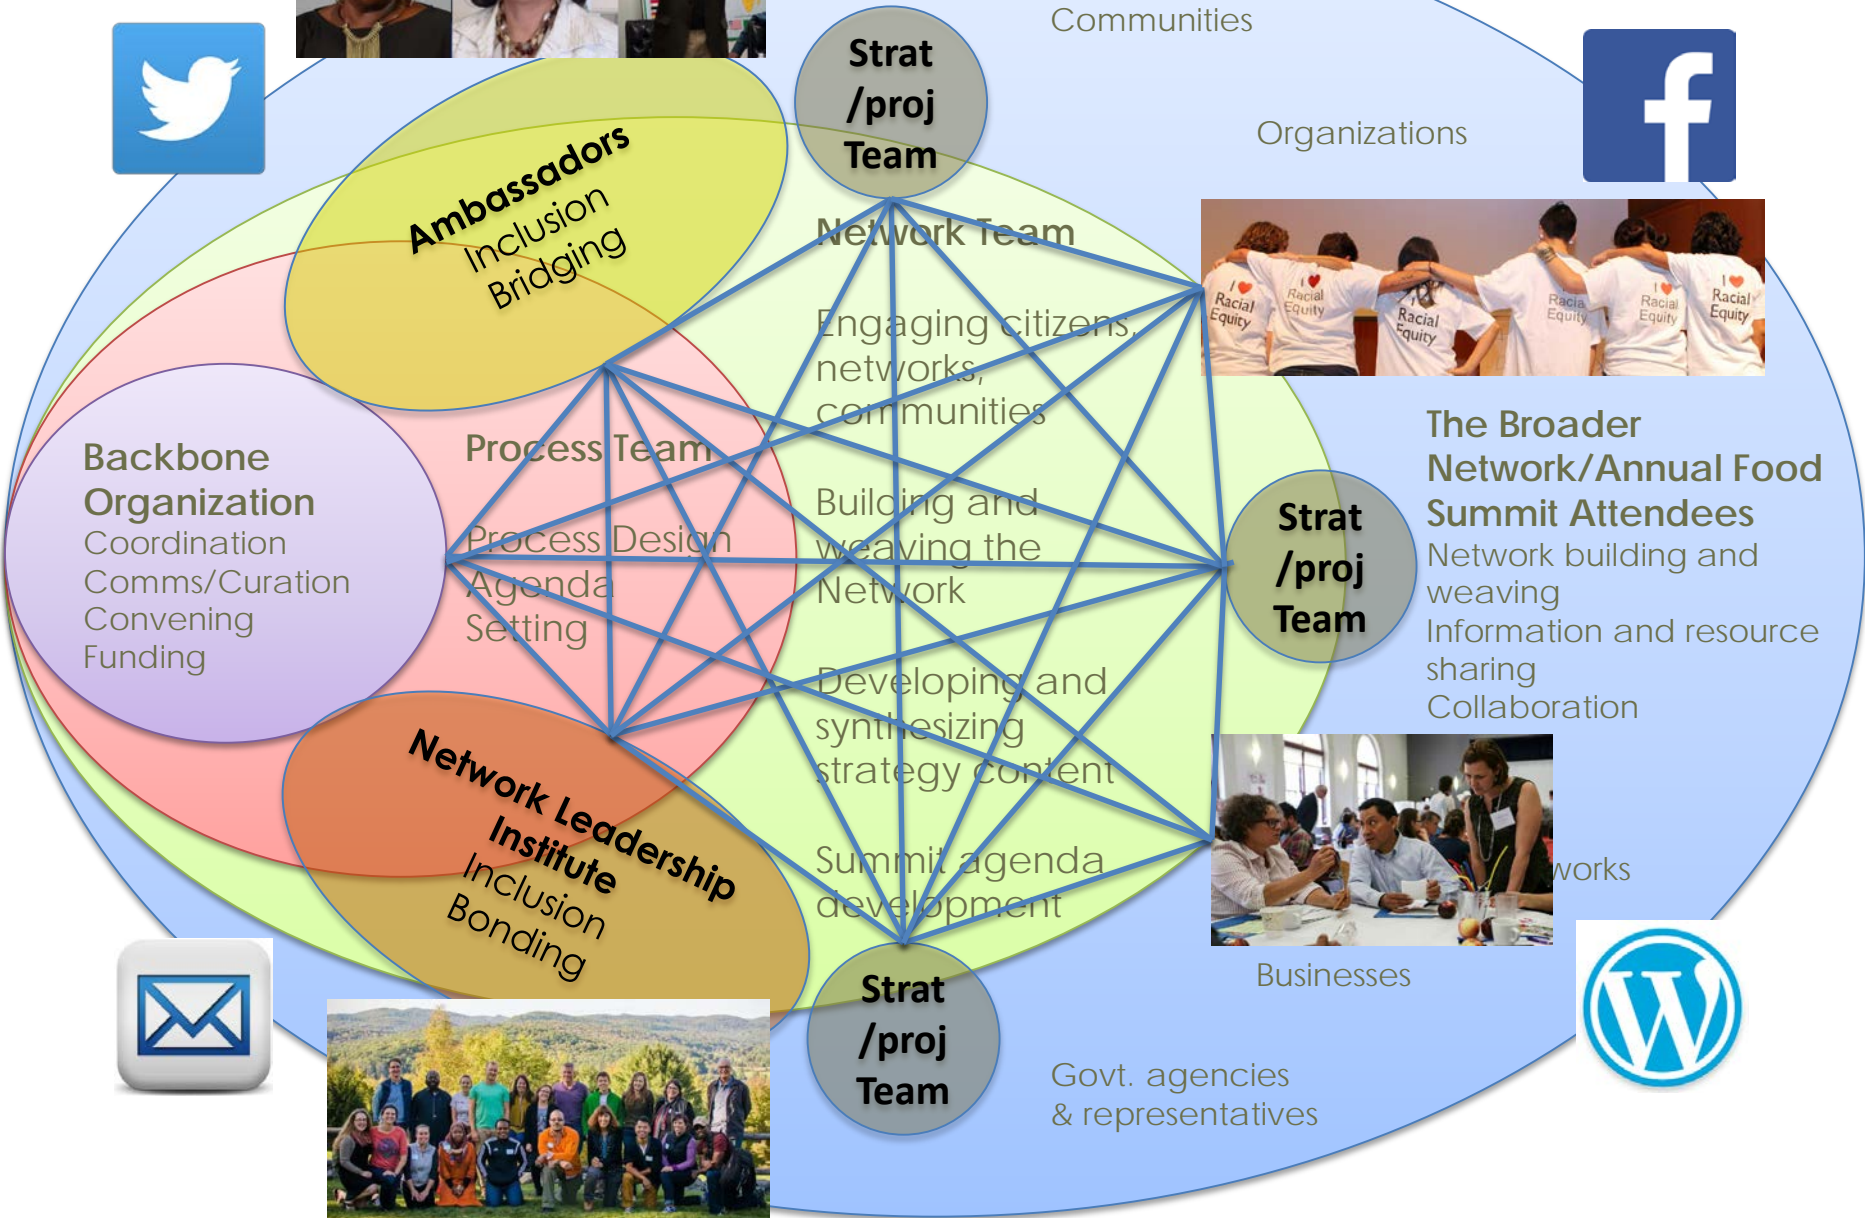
Communities

Strat /proj Team

Organizations

Ambassadors
Inclusion
Bridging

Network Team

Engaging citizens, networks, communities

Building and weaving the Network

Developing and synthesizing strategy content

Summit agenda development

Backbone Organization
Coordination
Comms/Curation
Convening
Funding

Process Team

Process Design
Agenda Setting

Racial Equity

Racial Equity

Racial Equity

Racial Equity

Racial Equity

Racial Equity

The Broader Network/Annual Food Summit Attendees
Network building and weaving
Information and resource sharing
Collaboration

Strat /proj Team

Network Leadership Institute
Inclusion
Bonding

works

Businesses

Strat /proj Team

Govt. agencies & representatives